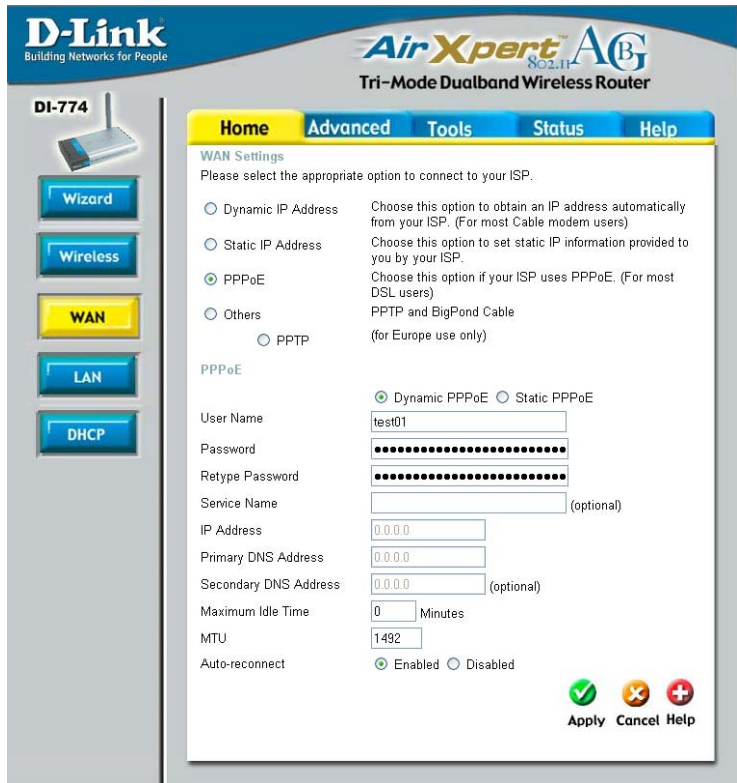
D-Link
Building Networks for People

AirXpert 802.11 A G
Tri-Mode Dualband Wireless Router

DI-774

Wizard
Wireless
WAN
LAN
DHCP

Home | Advanced | Tools | Status | Help

WAN Settings
Please select the appropriate option to connect to your ISP.

○ Dynamic IP Address — Choose this option to obtain an IP address automatically from your ISP. (For most Cable modem users)
○ Static IP Address — Choose this option to set static IP information provided to you by your ISP.
⊙ PPPoE — Choose this option if your ISP uses PPPoE. (For most DSL users)
○ Others — PPTP and BigPond Cable
○ PPTP — (for Europe use only)

PPPoE

⊙ Dynamic PPPoE ○ Static PPPoE

User Name: test01
Password: ••••••••••••••••••••••••••
Retype Password: ••••••••••••••••••••••••••
Service Name: (optional)
IP Address: 0.0.0.0
Primary DNS Address: 0.0.0.0
Secondary DNS Address: 0.0.0.0 (optional)
Maximum Idle Time: 0 Minutes
MTU: 1492
Auto-reconnect: ⊙ Enabled ○ Disabled

Apply Cancel Help